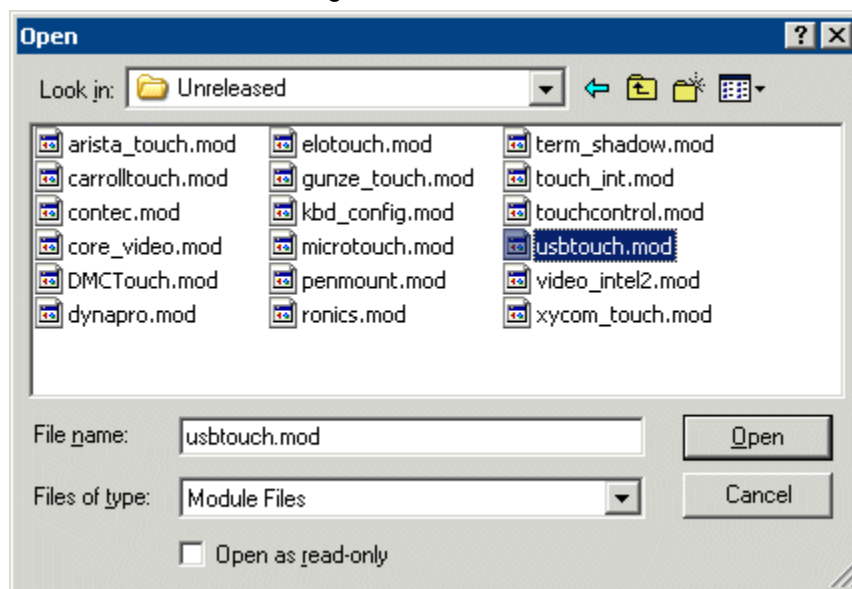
Open

Look in: Unreleased

arista_touch.mod
carrolltouch.mod
contec.mod
core_video.mod
DMCTouch.mod
dynapro.mod
elotouch.mod
gunze_touch.mod
kbd_config.mod
microtouch.mod
penmount.mod
ronics.mod
term_shadow.mod
touch_int.mod
touchcontrol.mod
usbtouch.mod
video_intel2.mod
xycom_touch.mod

File name: usbtouch.mod
Open

Files of type: Module Files
Cancel

Open as read-only